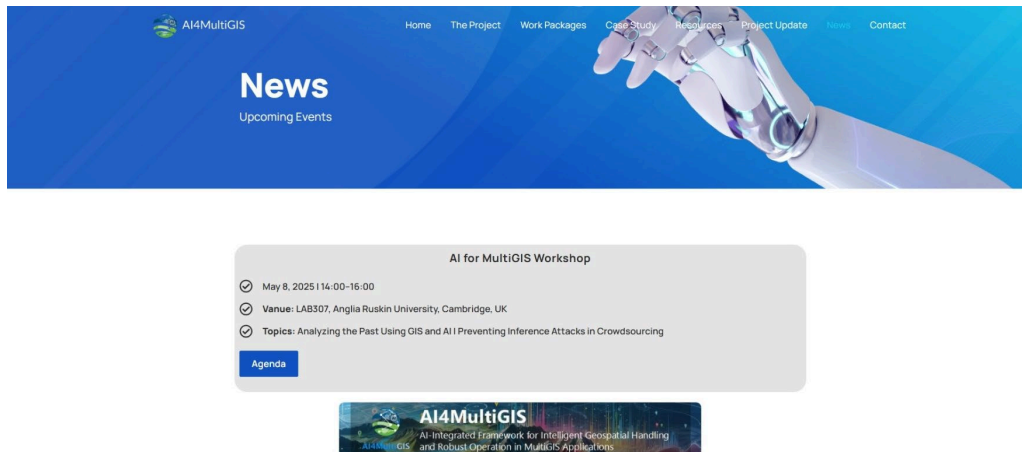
AI4MultiGIS

Home The Project Work Packages Case Study Resources Project Update News Contact

News

Upcoming Events

AI for MultiGIS Workshop

May 8, 2025 | 14:00-16:00

Vanue: LAB307, Anglia Ruskin University, Cambridge, UK

Topics: Analyzing the Past Using GIS and AI | Preventing Inference Attacks in Crowdsourcing

Agenda

AI4MultiGIS

AI-Integrated Framework for Intelligent Geospatial Handling and Robust Operation in MultiGIS Applications

AI4MultiGIS